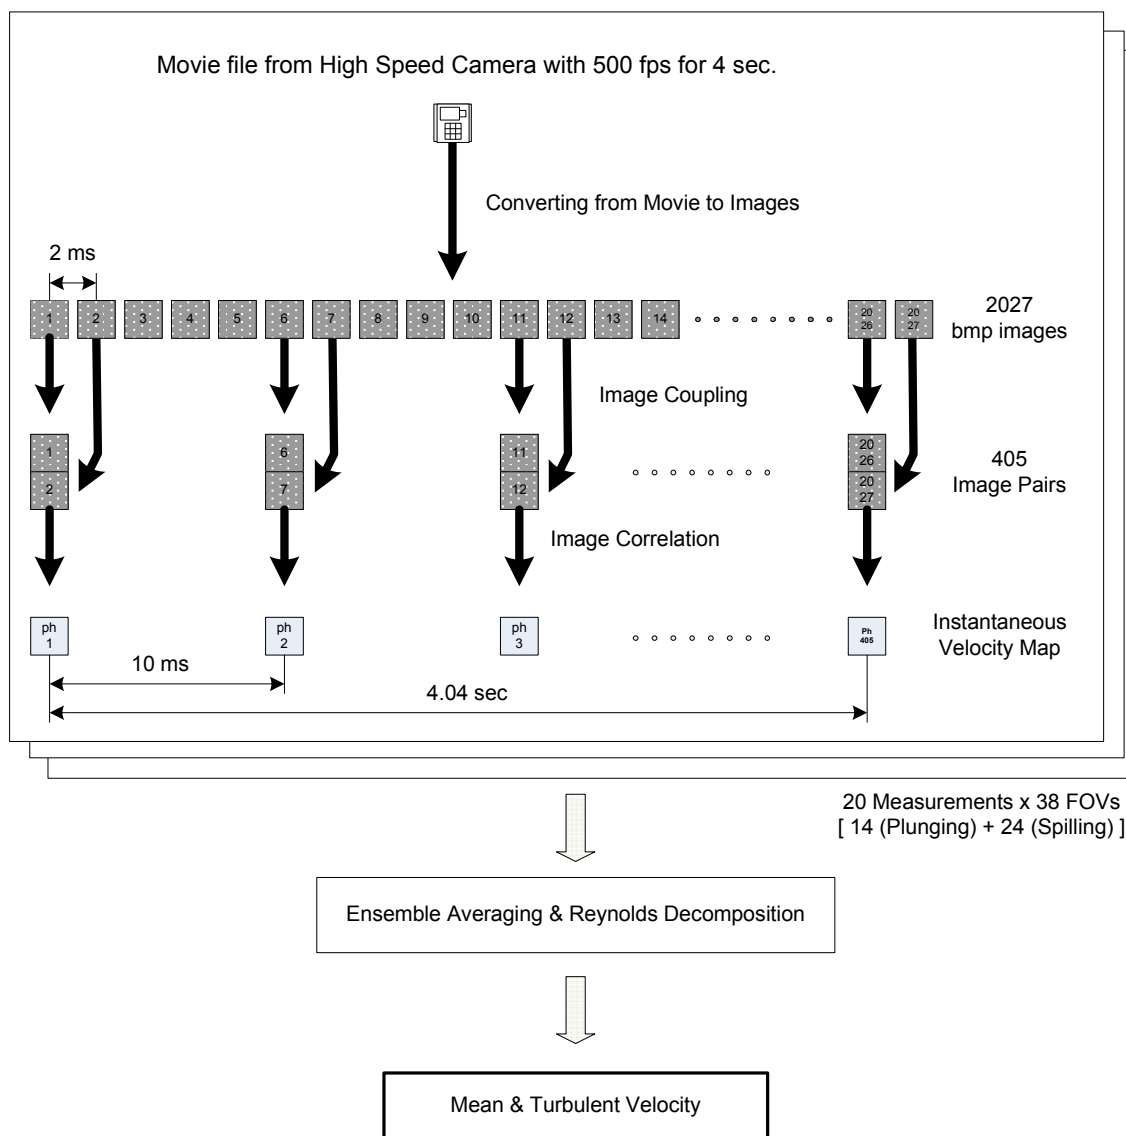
Movie file from High Speed Camera with 500 fps for 4 sec.

Converting from Movie to Images

2 ms

1 2 3 4 5 6 7 8 9 10 11 12 13 14 2026 2027

2027 bmp images

Image Coupling

1 2 6 7 11 12 2026 2027

405 Image Pairs

Image Correlation

ph 1 ph 2 ph 3 Ph 405

Instantaneous Velocity Map

10 ms

4.04 sec

20 Measurements x 38 FOVs
[ 14 (Plunging) + 24 (Spilling) ]

Ensemble Averaging & Reynolds Decomposition

Mean & Turbulent Velocity